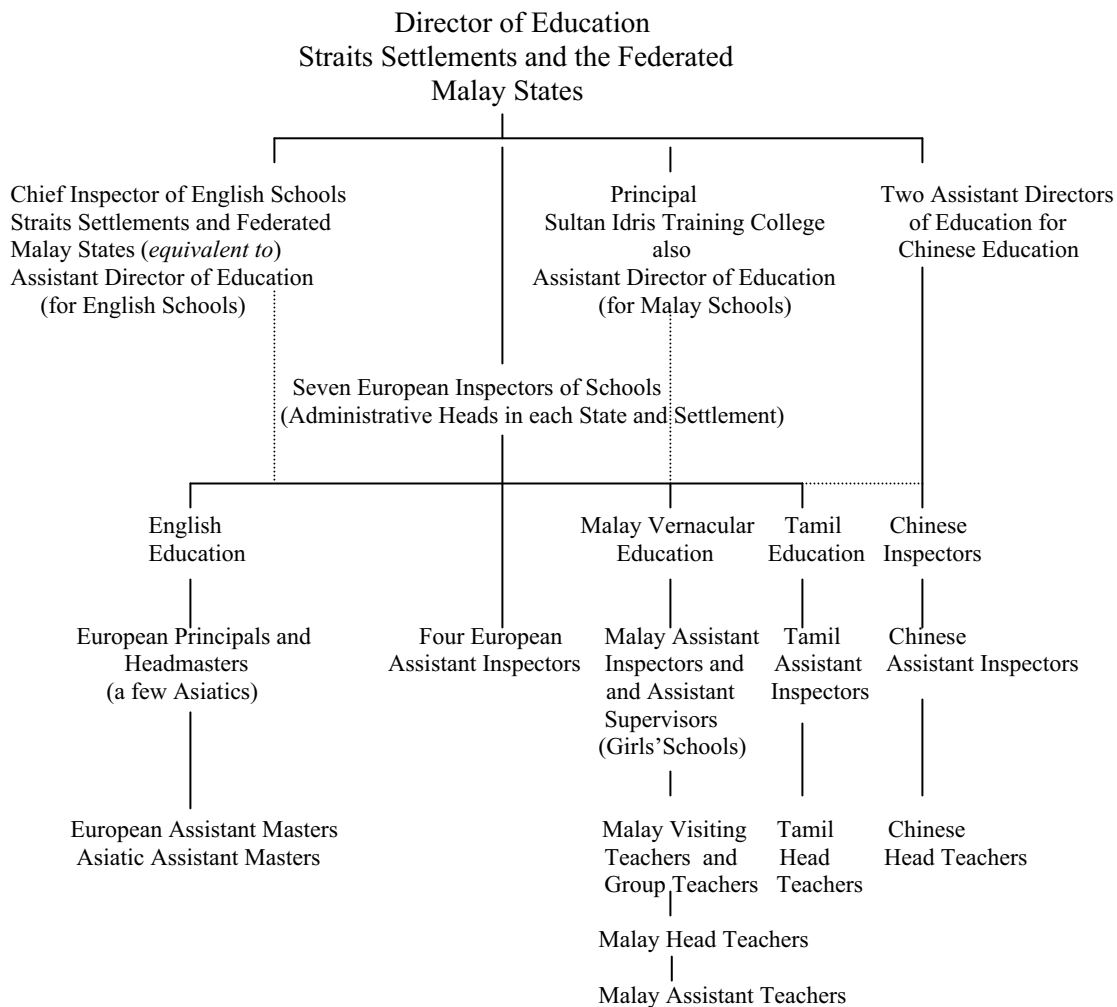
Director of Education
Straits Settlements and the Federated
Malay States

Chief Inspector of English Schools
Straits Settlements and Federated
Malay States (*equivalent to*)
Assistant Director of Education
(for English Schools)

Principal
Sultan Idris Training College
also
Assistant Director of Education
(for Malay Schools)

Two Assistant Directors
of Education for
Chinese Education

Seven European Inspectors of Schools
(Administrative Heads in each State and Settlement)

English
Education

European Principals and
Headmasters
(a few Asiatics)

European Assistant Masters
Asiatic Assistant Masters

Four European
Assistant Inspectors

Malay Vernacular
Education

Malay Assistant
Inspectors and
and Assistant
Supervisors
(Girls'Schools)

Malay Visiting
Teachers and
Group Teachers

Malay Head Teachers

Malay Assistant Teachers

Tamil
Education

Tamil
Assistant
Inspectors

Tamil
Head
Teachers

Chinese
Inspectors

Chinese
Assistant Inspectors

Chinese
Head Teachers